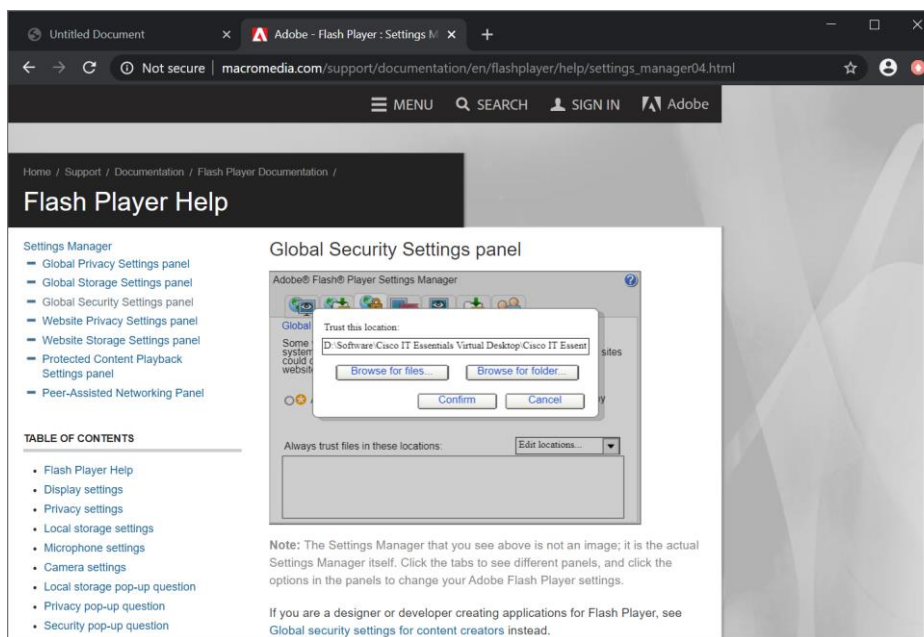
Untitled Document
Adobe - Flash Player : Settings M
Not secure | macromedia.com/support/documentation/en/flashplayer/help/settings_manager04.html

MENU SEARCH SIGN IN Adobe

Home / Support / Documentation / Flash Player Documentation /

Flash Player Help

Settings Manager
Global Privacy Settings panel
Global Storage Settings panel
Global Security Settings panel
Website Privacy Settings panel
Website Storage Settings panel
Protected Content Playback Settings panel
Peer-Assisted Networking Panel

TABLE OF CONTENTS

Flash Player Help
Display settings
Privacy settings
Local storage settings
Microphone settings
Camera settings
Local storage pop-up question
Privacy pop-up question
Security pop-up question

Global Security Settings panel

Adobe® Flash® Player Settings Manager

Global
Some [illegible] system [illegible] could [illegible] website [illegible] sites

Trust this location:
D:\Software\Cisco IT Essentials Virtual Desktop\Cisco IT Essent
Browse for files...
Browse for folder...
Confirm
Cancel

Always trust files in these locations:
Edit locations...

Note: The Settings Manager that you see above is not an image; it is the actual Settings Manager itself. Click the tabs to see different panels, and click the options in the panels to change your Adobe Flash Player settings.

If you are a designer or developer creating applications for Flash Player, see Global security settings for content creators instead.